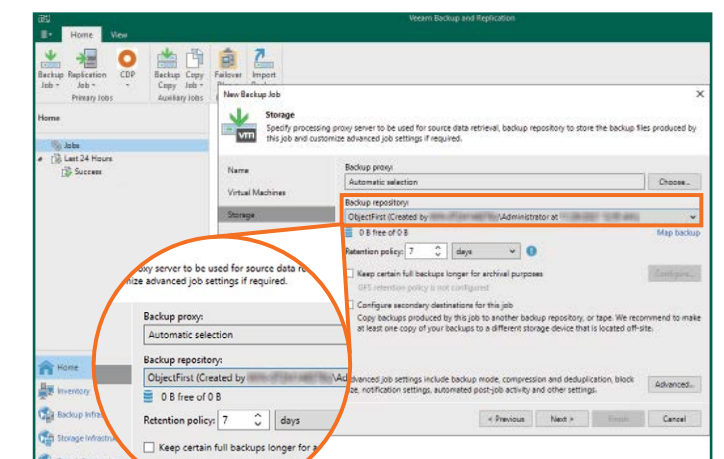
Veeam Backup and Replication

Home View

Backup Job
Replication Job
CDP
Primary Jobs

Backup Copy
Copy Job
Auxiliary Jobs

Failover Plan
Import Backup

Home

Jobs
Last 24 Hours
Success

New Backup Job

Storage
Specify processing proxy server to be used for source data retrieval, backup repository to store the backup files produced by this job and customize advanced job settings if required.

Name
Virtual Machines
Storage

Backup proxy:
Automatic selection
Choose...

Backup repository:
ObjectFirst (Created by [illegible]\Administrator at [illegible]

0 B free of 0 B
Map backup

Retention policy: 7 days

Keep certain full backups longer for archival purposes
GFS retention policy is not configured
Configure...

Configure secondary destinations for this job
Copy backups produced by this job to another backup repository, or tape. We recommend to make at least one copy of your backups to a different storage device that is located off-site.

Advanced job settings include backup mode, compression and deduplication, block size, notification settings, automated post-job activity and other settings.
Advanced...

< Previous
Next >
Finish
Cancel

Home
Inventory
Backup Infra
Storage Infrastru

oxy server to be used for source data re
nize advanced job settings if required.

Backup proxy:
Automatic selection

Backup repository:
ObjectFirst (Created by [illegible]\Ad

0 B free of 0 B

Retention policy: 7 days

Keep certain full backups longer for a